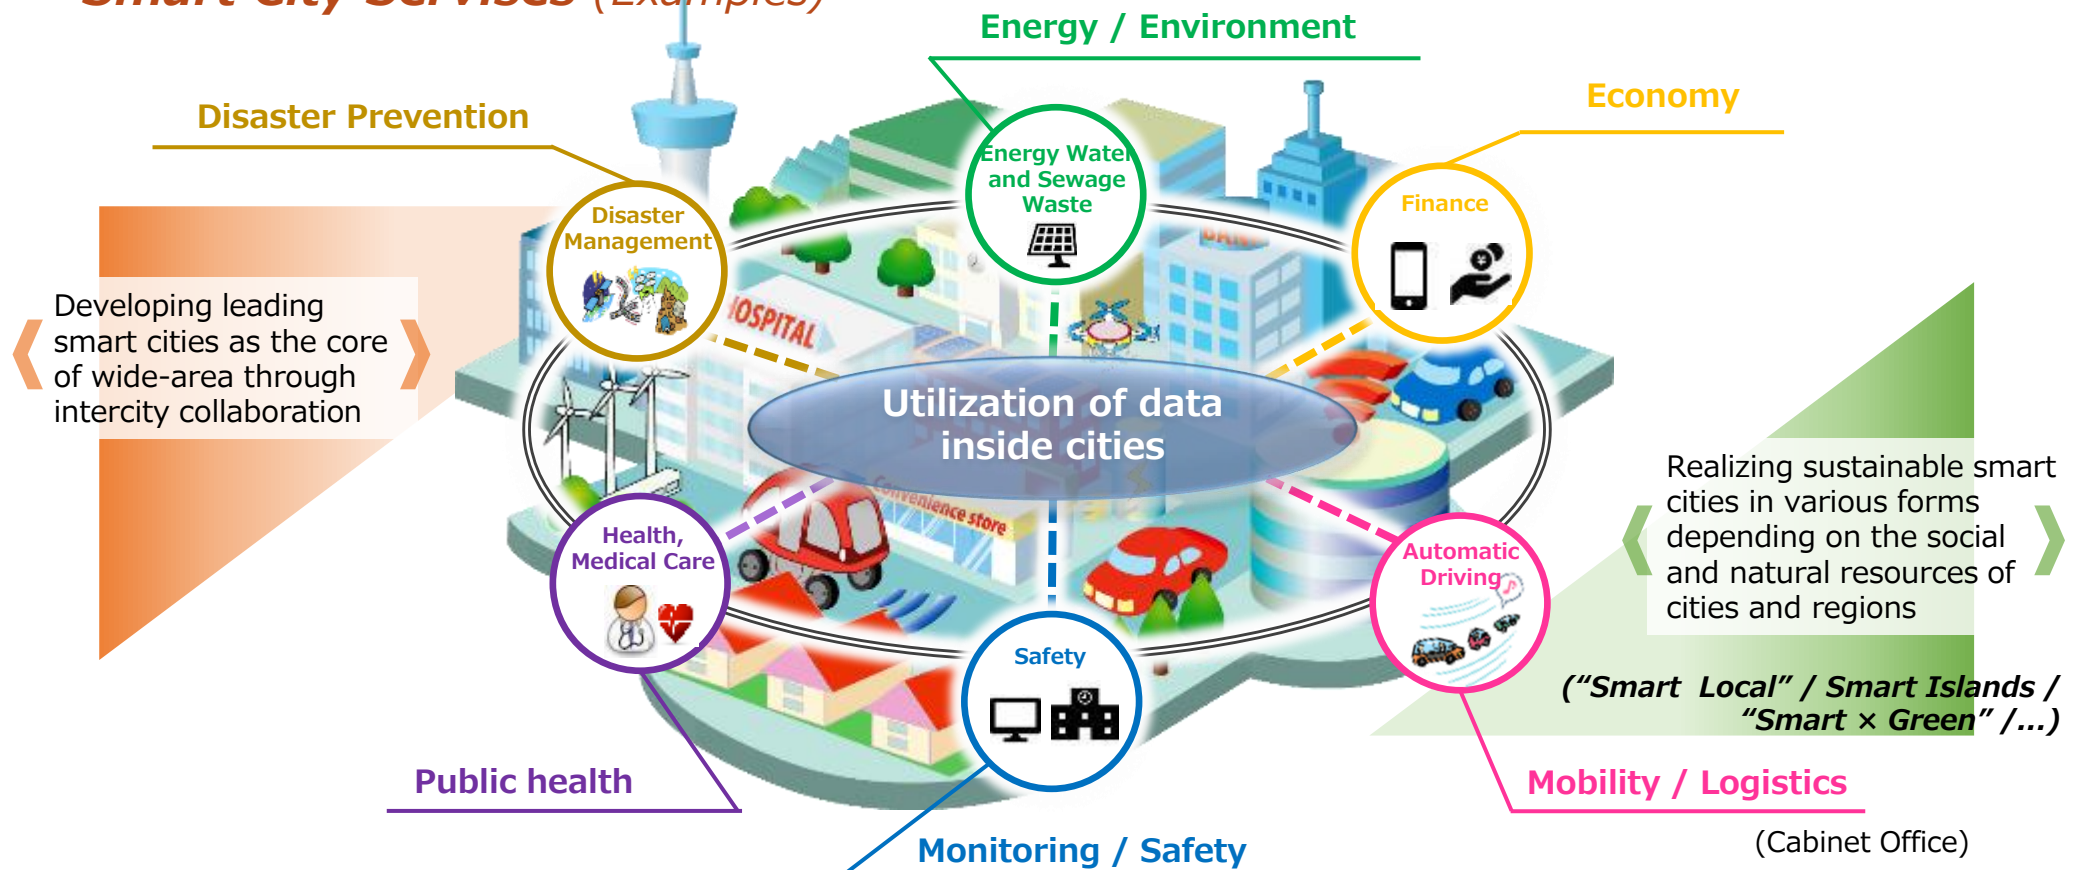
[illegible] (Examples)

Energy / Environment

Disaster Prevention

Economy

Disaster Management

Energy Water and Sewage Waste

Finance

Developing leading smart cities as the core of wide-area through intercity collaboration

HOSPITAL

Utilization of data inside cities

Convenience store

Health, Medical Care

Automatic Driving

Realizing sustainable smart cities in various forms depending on the social and natural resources of cities and regions

(“Smart Local” / Smart Islands / “Smart × Green” /...)

Safety

Public health

Mobility / Logistics

(Cabinet Office)

Monitoring / Safety